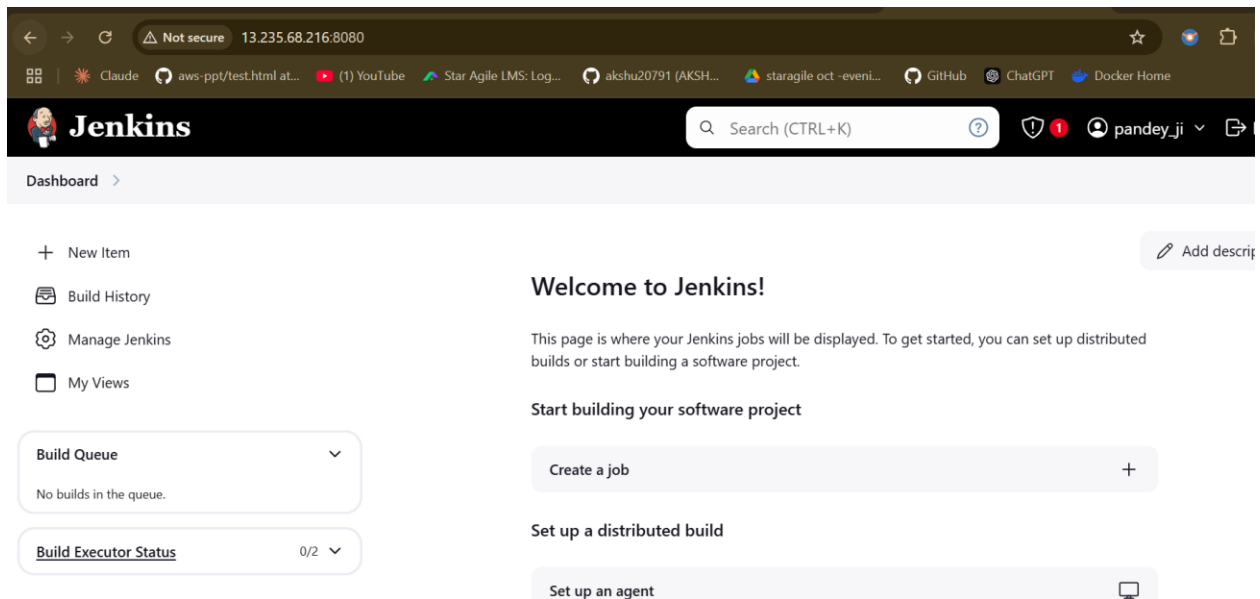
Not secure 13.235.68.216:8080

Claude aws-ppt/test.html at... (1) YouTube Star Agile LMS: Log... akshu20791 (AKSH... staragile oct -eveni... GitHub ChatGPT Docker Home

Jenkins

Search (CTRL+K)

1 pandey_ji

Dashboard >

+ New Item

Build History

Manage Jenkins

My Views

Build Queue

No builds in the queue.

Build Executor Status 0/2

Add descri

Welcome to Jenkins!

This page is where your Jenkins jobs will be displayed. To get started, you can set up distributed builds or start building a software project.

Start building your software project

Create a job +

Set up a distributed build

Set up an agent